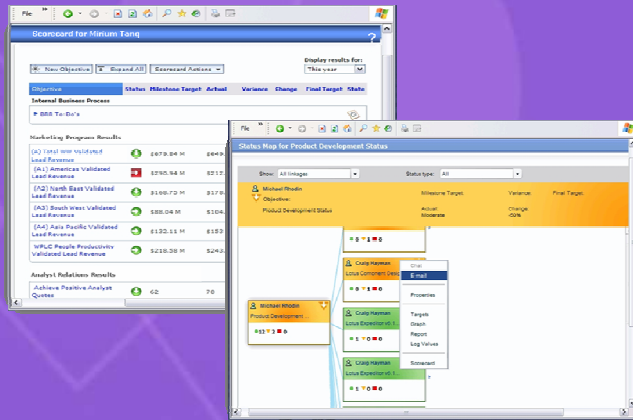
File

Scorecard for Mirium Tanq

Display results for:
This year

New Objective | Expand All | Scorecard Actions

| Objective | Status | Milestone Target | Actual | Variance | Change | Final Target | State |
|---|---|---|---|---|---|---|---|
| Internal Business Process | | | | | | | |
| 888 To-Do's | | | | | | | |

Marketing Program Results

| Objective | Status | Milestone Target | Actual |
|---|---|---|---|
| (A) Total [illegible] Validated Lead Revenue | | $679.84 M | $64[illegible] |
| (A1) Americas Validated Lead Revenue | | $295.94 M | $21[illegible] |
| (A2) North East Validated Lead Revenue | | $168.72 M | $15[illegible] |
| (A3) South West Validated Lead Revenue | | $88.04 M | $1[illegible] |
| (A4) Asia Pacific Validated Lead Revenue | | $132.11 M | $1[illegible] |
| WPLC People Productivity Validated Lead Revenue | | $139.38 M | $1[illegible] |

Analyst Relations Results

| Achieve Positive Analyst Quotes | | 62 | 70 |
|---|---|---|---|

File

Status Map for Product Development Status

Show: All linkages
Status type: All

Michael Rhodin
Objective:
Product Development Status
Milestone Target:
Actual:
Moderate
Variance:
Change:
-50%
Final Target:

Michael Rhodin
Product Development...

Craig Hayman
Lotus Connect Gen...

Craig Hayman
Lotus Expedition v8.1...

Craig Hayman
Lotus Expedition v8.1...

Craig Hayman
Lotus Expedition v8.1...

Chat
E-mail
Properties
Targets
Graph
Report
Log Values
Scorecard